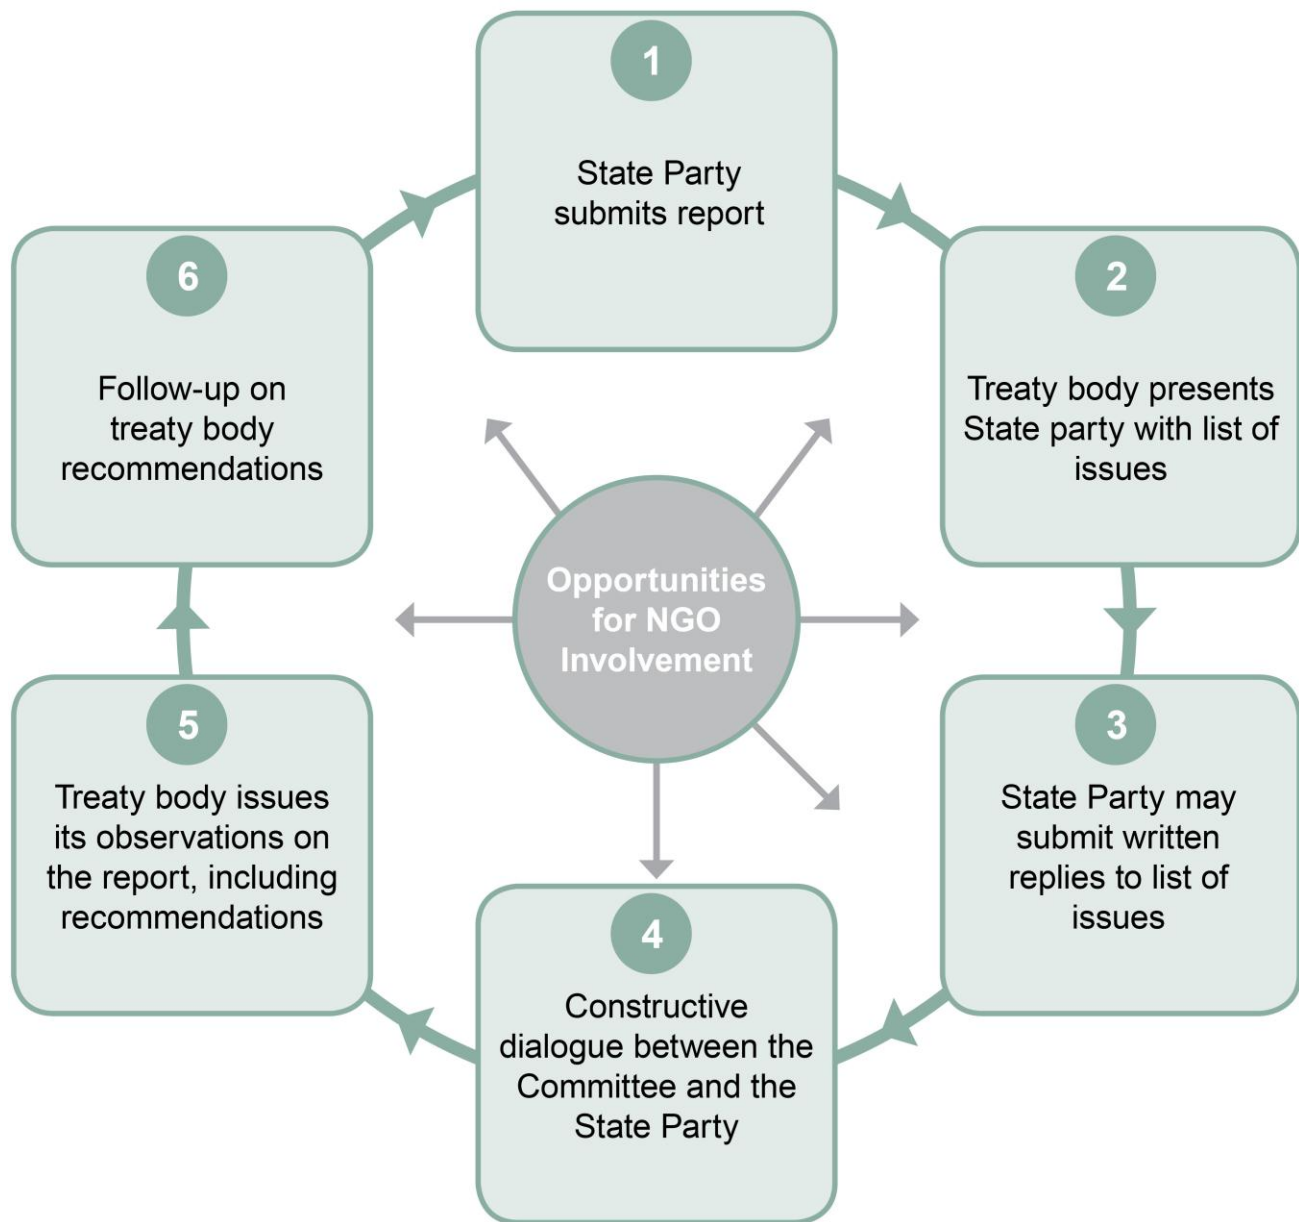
1
State Party submits report

2
Treaty body presents State party with list of issues

3
State Party may submit written replies to list of issues

4
Constructive dialogue between the Committee and the State Party

5
Treaty body issues its observations on the report, including recommendations

6
Follow-up on treaty body recommendations

Opportunities for NGO Involvement